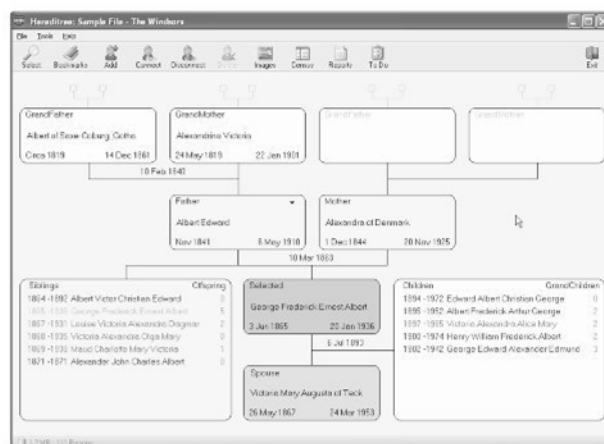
Hereditree: Sample File - The Windsors

File Tools Help

Select Bookmarks Add Connect Disconnect Delete Images Census Reports To Do Exit

GrandFather
Albert of Saxe Coburg Gotha
Circa 1819 14 Dec 1861

GrandMother
Alexandrina Victoria
24 May 1819 22 Jan 1901

GrandFather

GrandMother

10 Feb 1840

Father
Albert Edward
Nov 1841 6 May 1910

Mother
Alexandra of Denmark
1 Dec 1844 20 Nov 1925

10 Mar 1863

Siblings Offspring
1864 -1892 Albert Victor Christian Edward 0
1865 -1936 George Frederick Ernest Albert 5
1867 -1931 Louise Victoria Alexandra Dagmar 2
1868 -1935 Victoria Alexandra Olga Mary 0
1869 -1938 Maud Charlotte Mary Victoria 1
1871 -1871 Alexander John Charles Albert 0

Selected
George Frederick Ernest Albert
3 Jun 1865 20 Jan 1936

6 Jul 1893

Spouse
Victoria Mary Augusta of Teck
26 May 1867 24 Mar 1953

Children GrandChildren
1894 -1972 Edward Albert Christian George 0
1895 -1952 Albert Frederick Arthur George 2
1897 -1965 Victoria Alexandra Alice Mary 2
1900 -1974 Henry William Frederick Albert 2
1902 -1942 George Edward Alexander Edmund 3

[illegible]